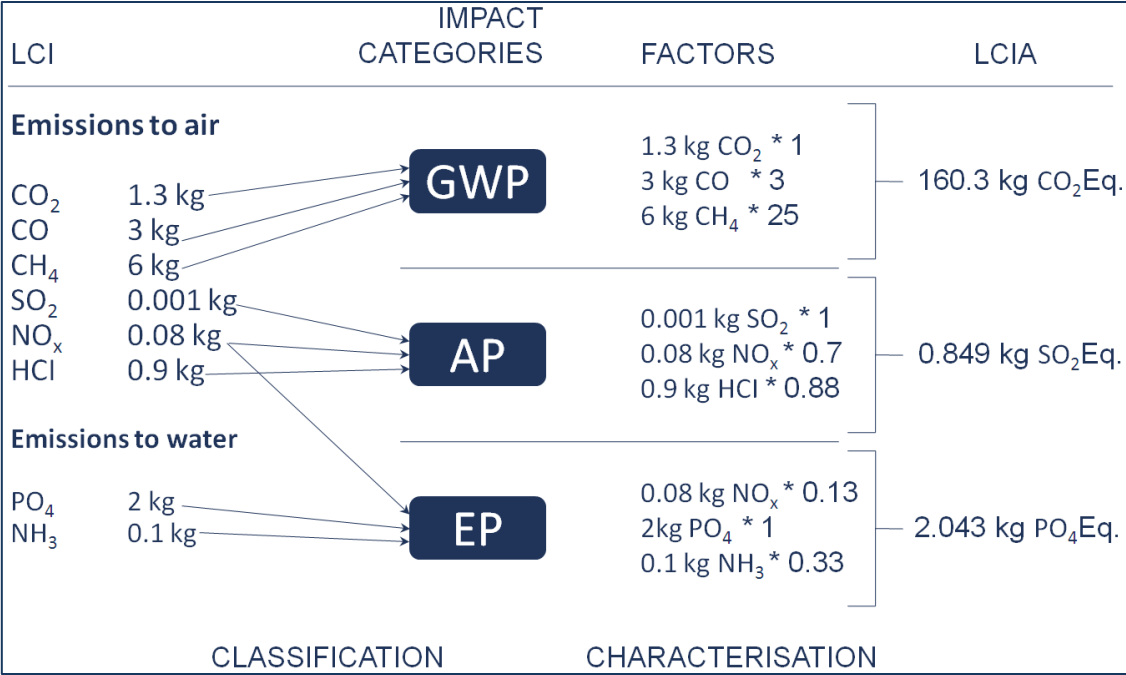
LCI

IMPACT CATEGORIES

FACTORS

LCIA

**Emissions to air**

$CO_2$ 1.3 kg
CO 3 kg
$CH_4$ 6 kg
$SO_2$ 0.001 kg
$NO_x$ 0.08 kg
HCl 0.9 kg

**Emissions to water**

$PO_4$ 2 kg
$NH_3$ 0.1 kg

GWP

AP

EP

1.3 kg $CO_2$ * 1
3 kg CO * 3
6 kg $CH_4$ * 25

160.3 kg $CO_2$Eq.

0.001 kg $SO_2$ * 1
0.08 kg $NO_x$ * 0.7
0.9 kg HCl * 0.88

0.849 kg $SO_2$Eq.

0.08 kg $NO_x$ * 0.13
2kg $PO_4$ * 1
0.1 kg $NH_3$ * 0.33

2.043 kg $PO_4$Eq.

CLASSIFICATION

CHARACTERISATION